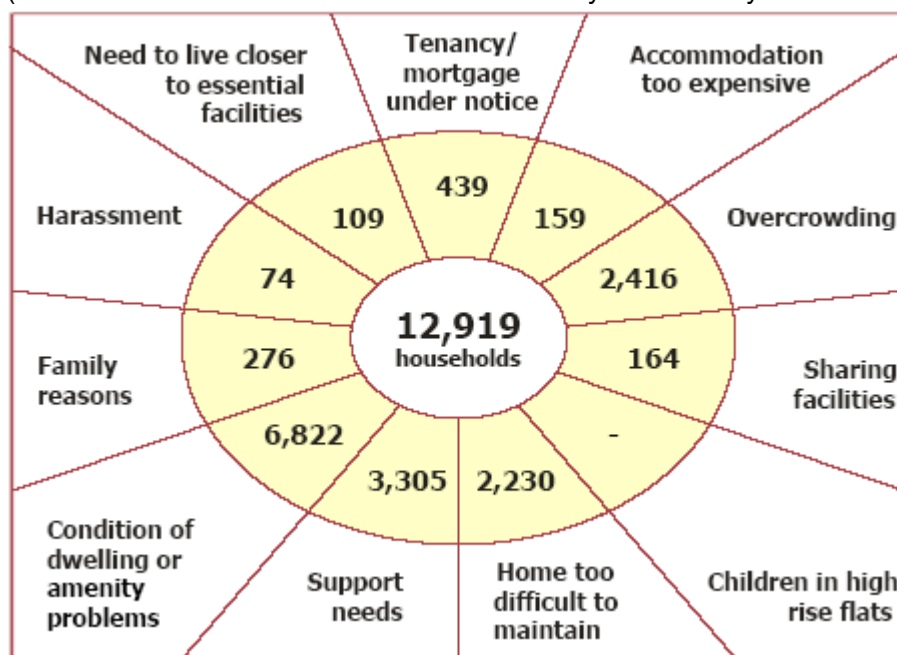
Need to live closer to essential facilities

Tenancy/ mortgage under notice

Accommodation too expensive

Harassment

Overcrowding

Family reasons

Sharing facilities

Condition of dwelling or amenity problems

Support needs

Home too difficult to maintain

Children in high rise flats

109

439

159

74

2,416

12,919 households

276

164

6,822

-

3,305

2,230